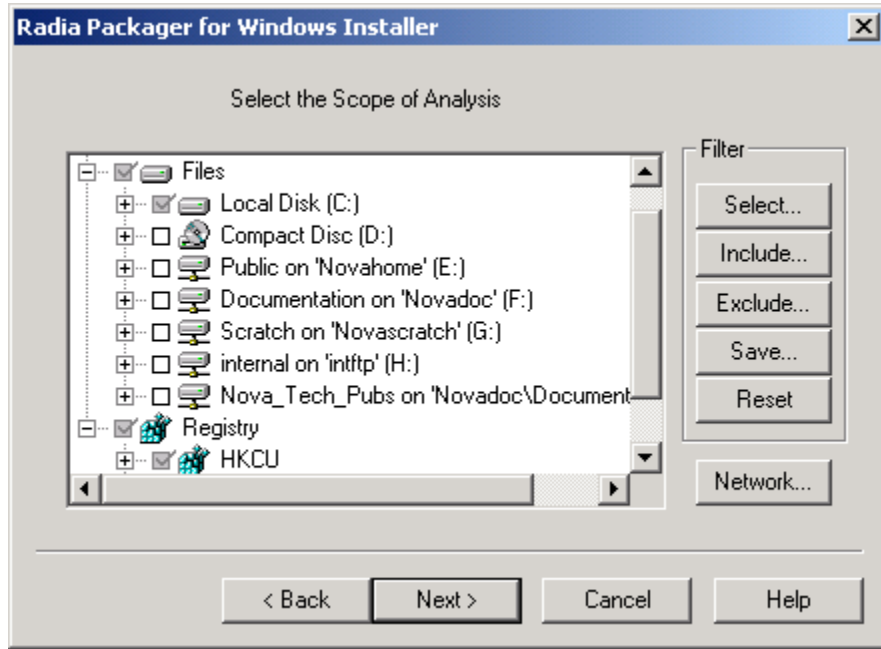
Radia Packager for Windows Installer

Select the Scope of Analysis

Files
Local Disk (C:)
Compact Disc (D:)
Public on 'Novahome' (E:)
Documentation on 'Novadoc' (F:)
Scratch on 'Novascratch' (G:)
internal on 'intftp' (H:)
Nova_Tech_Pubs on 'Novadoc\Document
Registry
HKCU

Filter
Select...
Include...
Exclude...
Save...
Reset

Network...

< Back
Next >
Cancel
Help